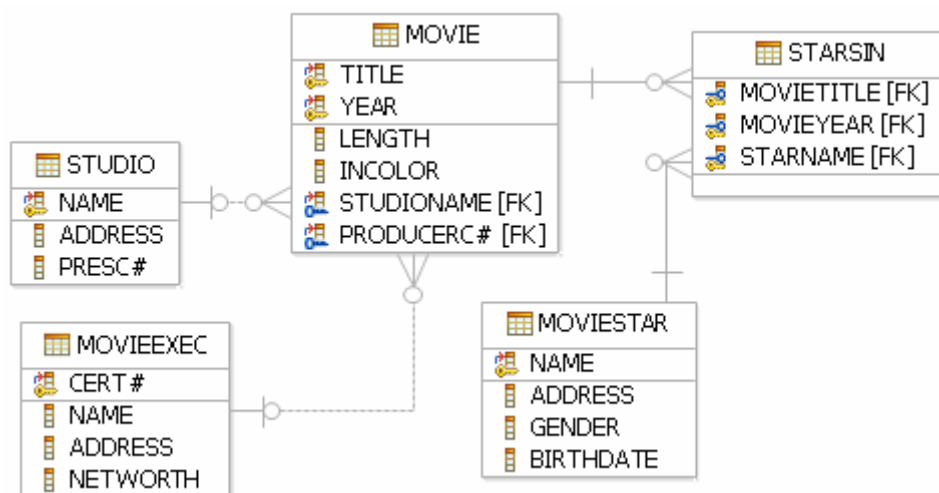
MOVIE
TITLE
YEAR
LENGTH
INCOLOR
STUDIONAME [FK]
PRODUCERC# [FK]

STARSIN
MOVIETITLE [FK]
MOVIEYEAR [FK]
STARNAME [FK]

STUDIO
NAME
ADDRESS
PRESC#

MOVIEEXEC
CERT#
NAME
ADDRESS
NETWORTH

MOVIESTAR
NAME
ADDRESS
GENDER
BIRTHDATE